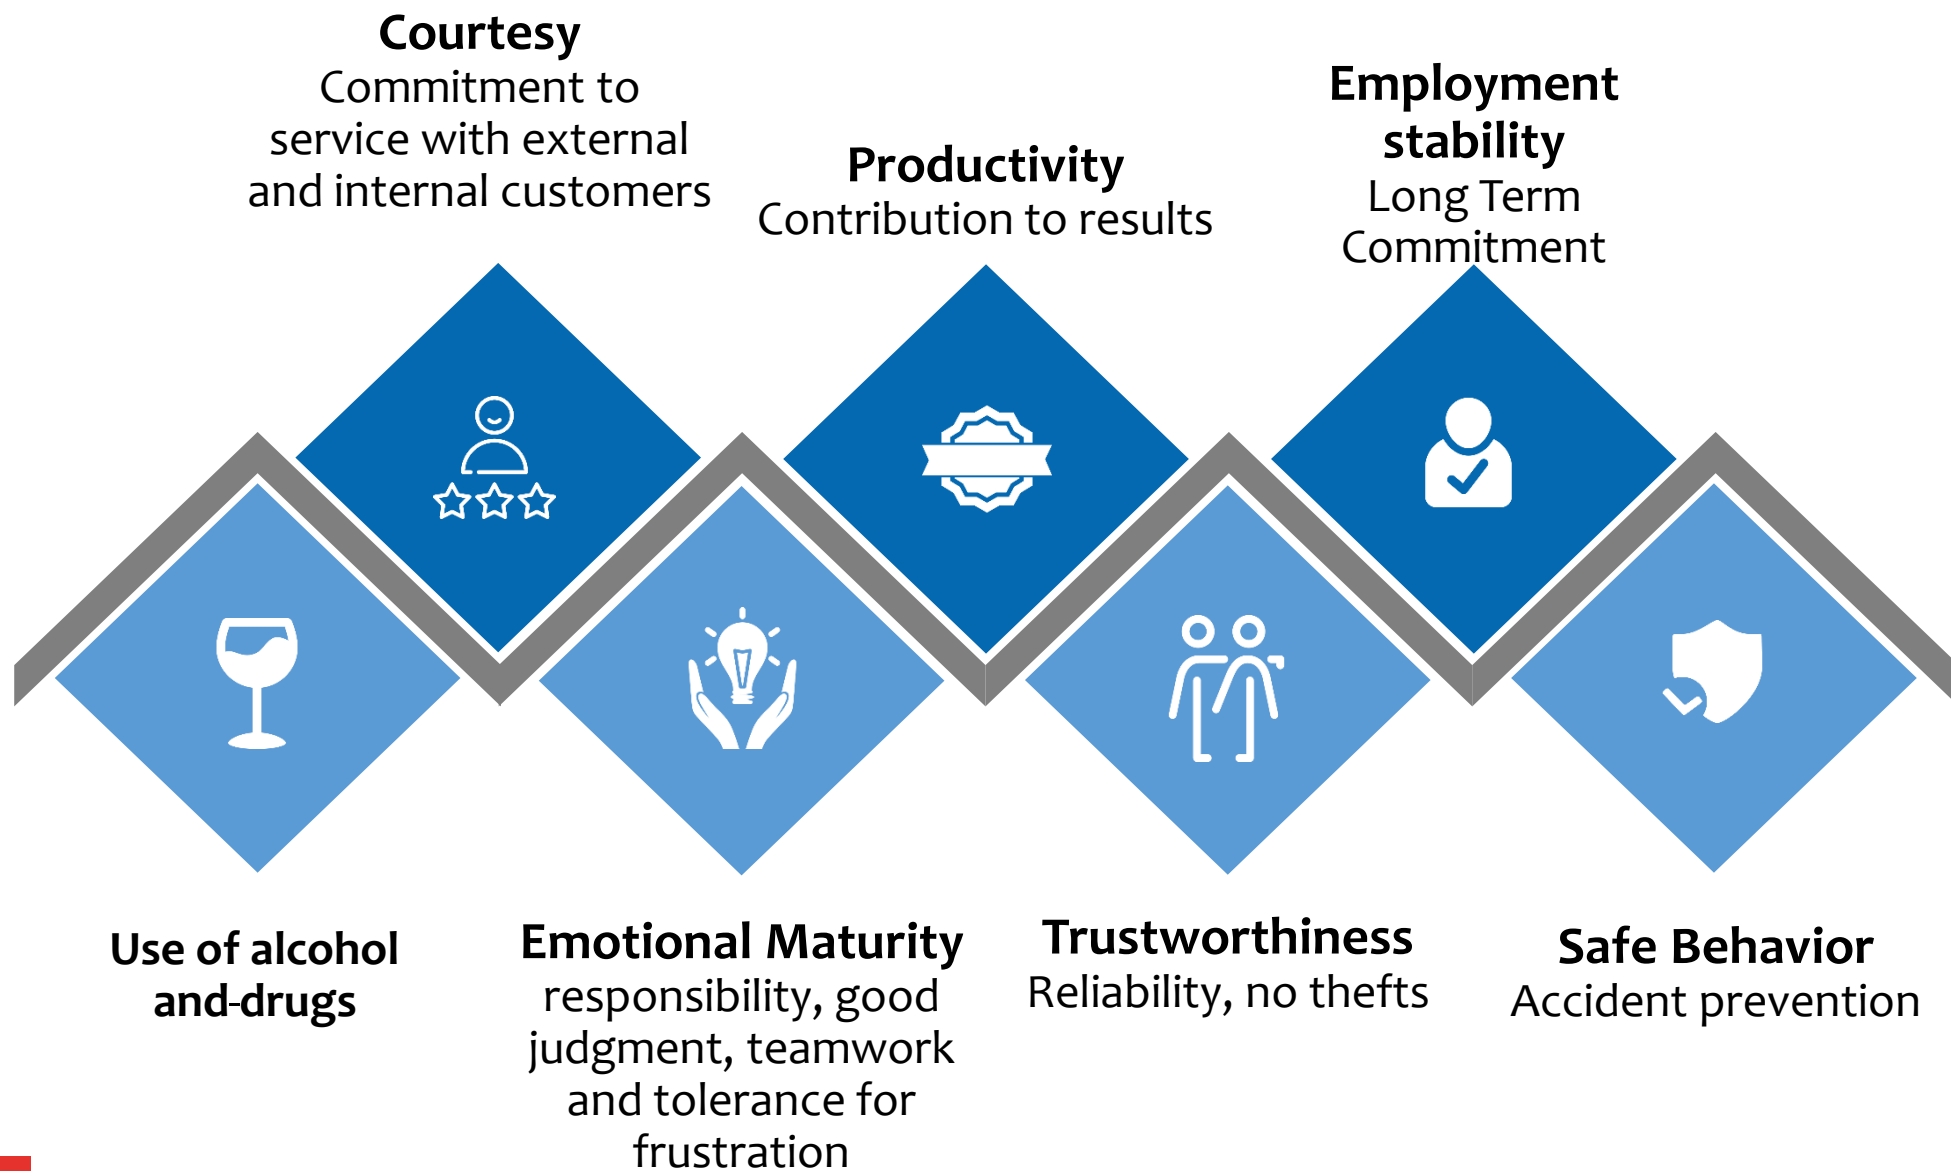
**Courtesy**
Commitment to service with external and internal customers

**Productivity**
Contribution to results

**Employment stability**
Long Term Commitment

**Use of alcohol and-drugs**

**Emotional Maturity**
responsibility, good judgment, teamwork and tolerance for frustration

**Trustworthiness**
Reliability, no thefts

**Safe Behavior**
Accident prevention